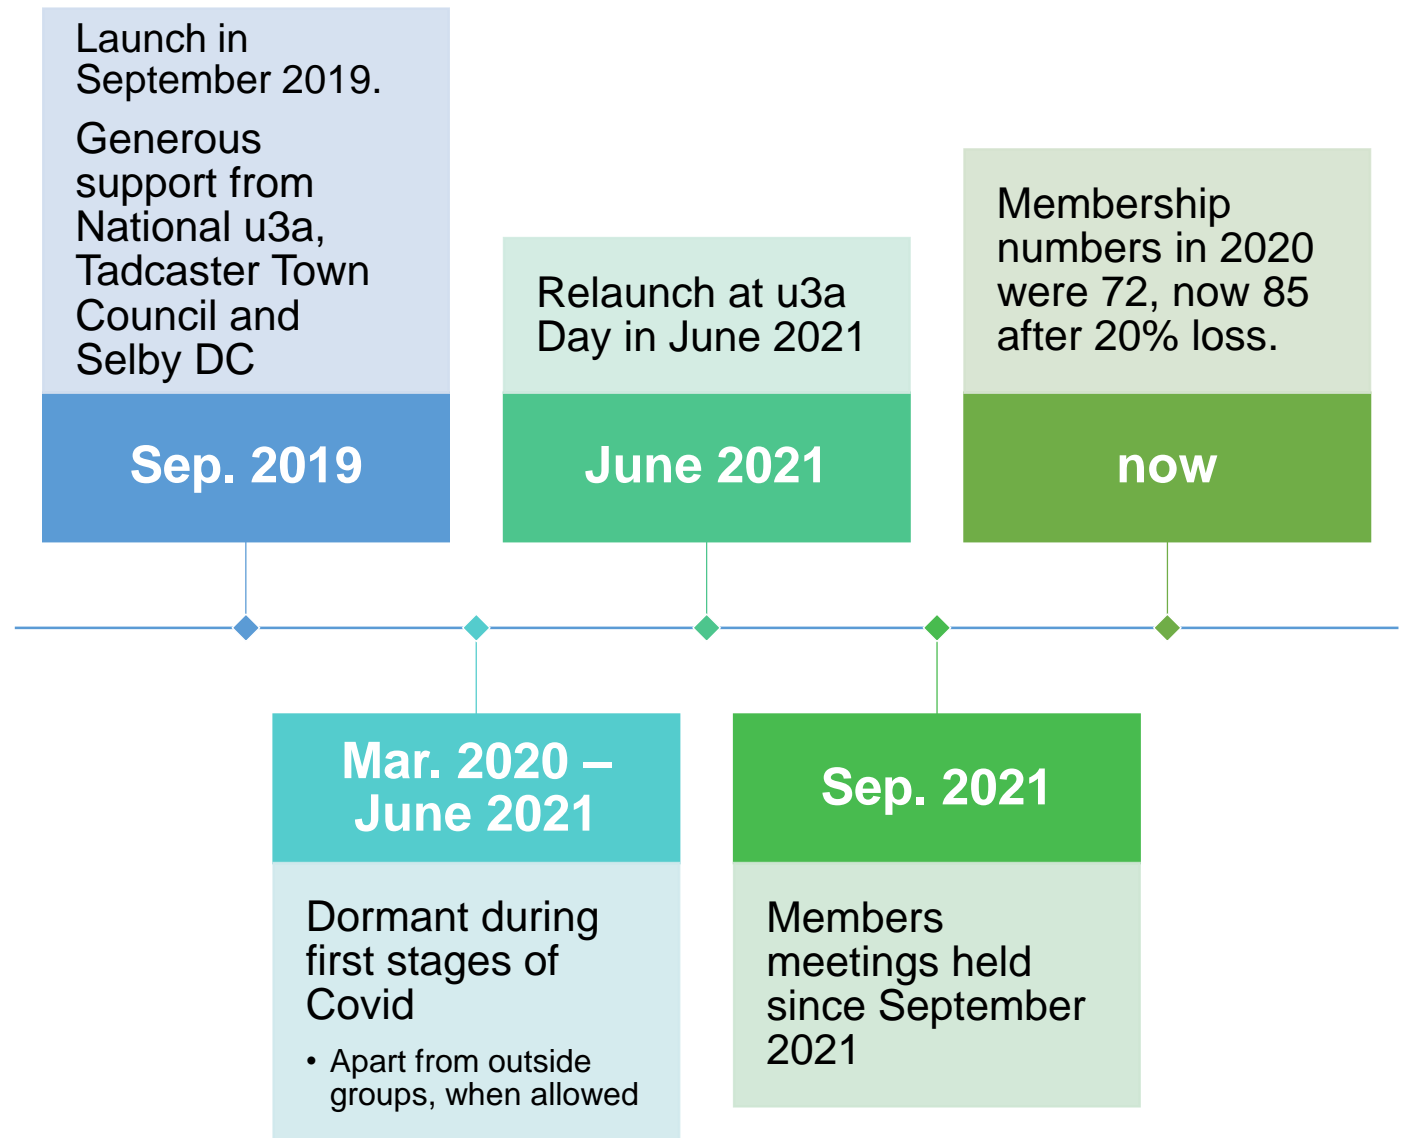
Launch in September 2019.

Generous support from National u3a, Tadcaster Town Council and Selby DC

Sep. 2019

Mar. 2020 – June 2021

Dormant during first stages of Covid

• Apart from outside groups, when allowed

Relaunch at u3a Day in June 2021

June 2021

Sep. 2021

Members meetings held since September 2021

Membership numbers in 2020 were 72, now 85 after 20% loss.

now